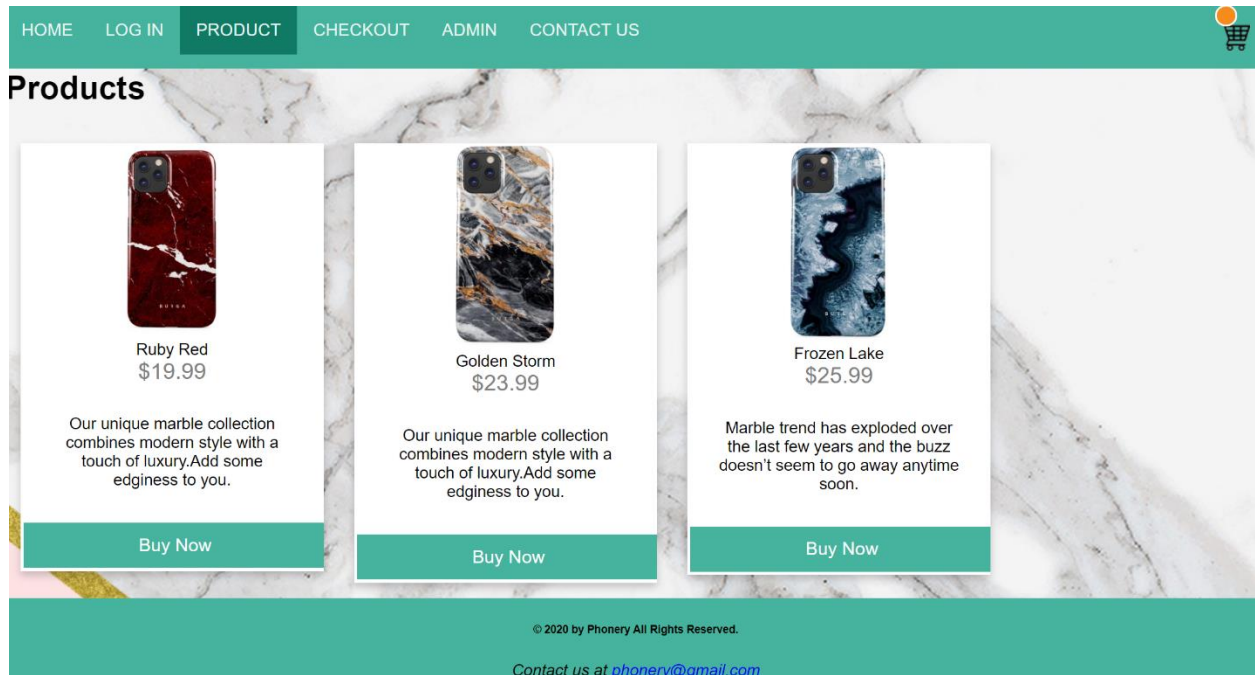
HOME LOG IN PRODUCT CHECKOUT ADMIN CONTACT US

Products

Ruby Red
$19.99

Our unique marble collection combines modern style with a touch of luxury.Add some edginess to you.

Buy Now

Golden Storm
$23.99

Our unique marble collection combines modern style with a touch of luxury.Add some edginess to you.

Buy Now

Frozen Lake
$25.99

Marble trend has exploded over the last few years and the buzz doesn't seem to go away anytime soon.

Buy Now

© 2020 by Phonery All Rights Reserved.

Contact us at phonery@gmail.com